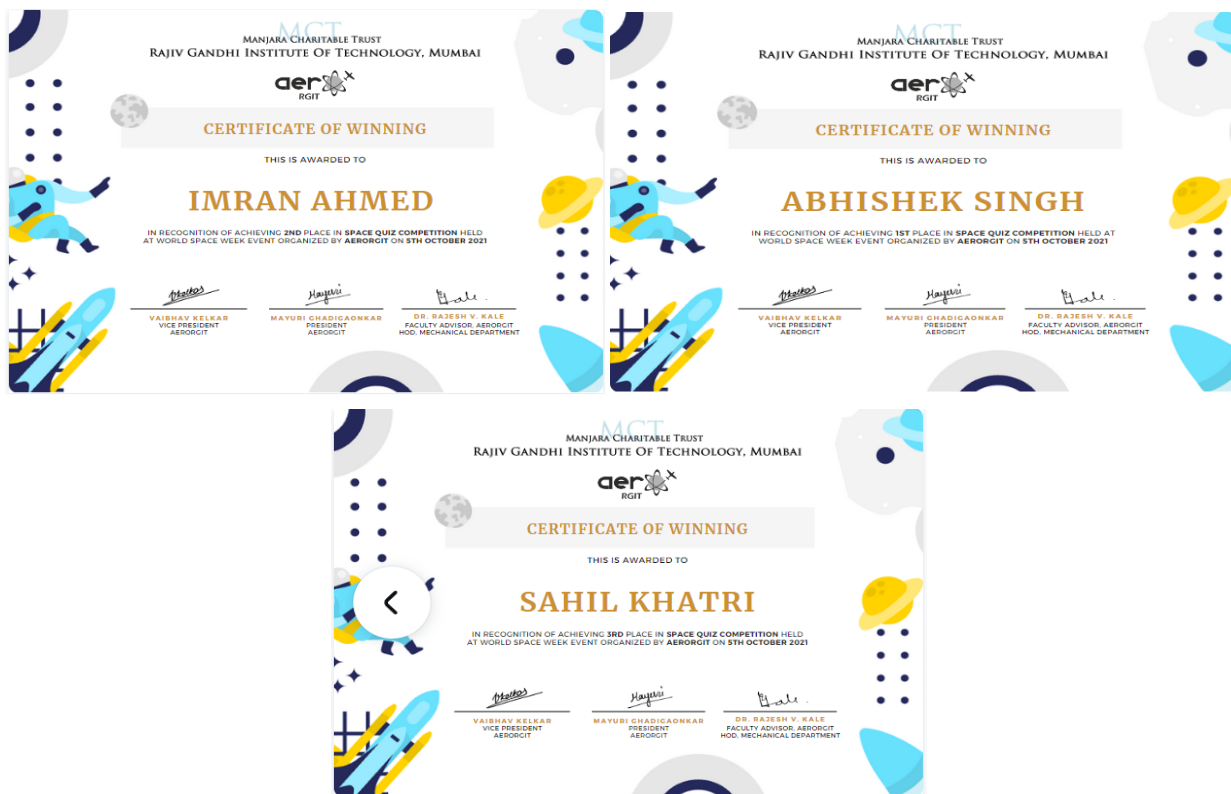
MCT
MANJARA CHARITABLE TRUST
RAJIV GANDHI INSTITUTE OF TECHNOLOGY, MUMBAI
aero RGIT
CERTIFICATE OF WINNING
THIS IS AWARDED TO
IMRAN AHMED
IN RECOGNITION OF ACHIEVING 2ND PLACE IN SPACE QUIZ COMPETITION HELD AT WORLD SPACE WEEK EVENT ORGANIZED BY AERORGIT ON 5TH OCTOBER 2021
VAIBHAV KELKAR
VICE PRESIDENT
AERORGIT
MAYURI CHADIGAONKAR
PRESIDENT
AERORGIT
DR. RAJESH V. KALE
FACULTY ADVISOR, AERORGIT
HOD, MECHANICAL DEPARTMENT

MCT
MANJARA CHARITABLE TRUST
RAJIV GANDHI INSTITUTE OF TECHNOLOGY, MUMBAI
aero RGIT
CERTIFICATE OF WINNING
THIS IS AWARDED TO
ABHISHEK SINGH
IN RECOGNITION OF ACHIEVING 1ST PLACE IN SPACE QUIZ COMPETITION HELD AT WORLD SPACE WEEK EVENT ORGANIZED BY AERORGIT ON 5TH OCTOBER 2021
VAIBHAV KELKAR
VICE PRESIDENT
AERORGIT
MAYURI CHADIGAONKAR
PRESIDENT
AERORGIT
DR. RAJESH V. KALE
FACULTY ADVISOR, AERORGIT
HOD, MECHANICAL DEPARTMENT

MCT
MANJARA CHARITABLE TRUST
RAJIV GANDHI INSTITUTE OF TECHNOLOGY, MUMBAI
aero RGIT
CERTIFICATE OF WINNING
THIS IS AWARDED TO
SAHIL KHATRI
IN RECOGNITION OF ACHIEVING 3RD PLACE IN SPACE QUIZ COMPETITION HELD AT WORLD SPACE WEEK EVENT ORGANIZED BY AERORGIT ON 5TH OCTOBER 2021
VAIBHAV KELKAR
VICE PRESIDENT
AERORGIT
MAYURI CHADIGAONKAR
PRESIDENT
AERORGIT
DR. RAJESH V. KALE
FACULTY ADVISOR, AERORGIT
HOD, MECHANICAL DEPARTMENT